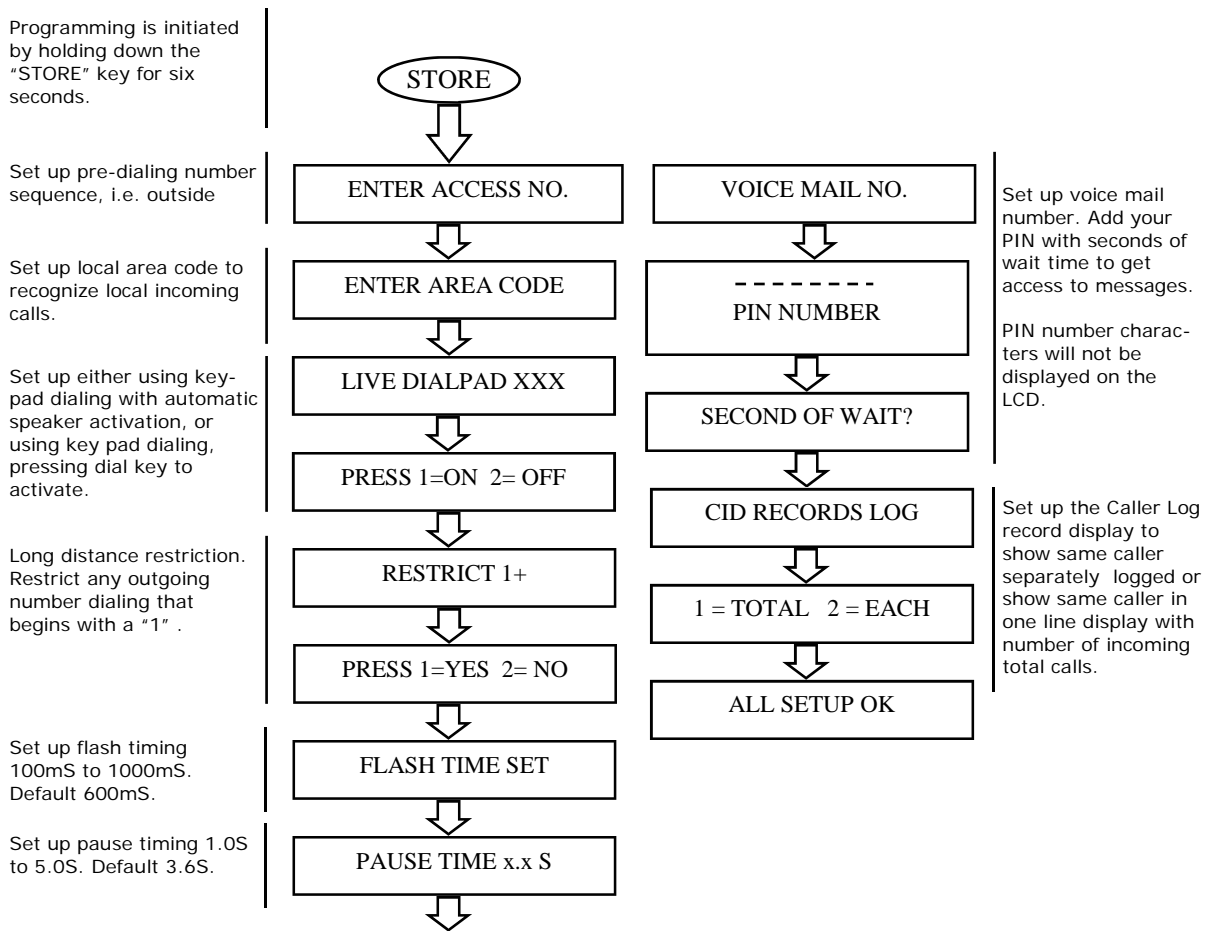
Programming is initiated by holding down the "STORE" key for six seconds.

STORE

Set up pre-dialing number sequence, i.e. outside

ENTER ACCESS NO.

Set up local area code to recognize local incoming calls.

ENTER AREA CODE

Set up either using keypad dialing with automatic speaker activation, or using key pad dialing, pressing dial key to activate.

LIVE DIALPAD XXX

PRESS 1=ON 2= OFF

Long distance restriction. Restrict any outgoing number dialing that begins with a "1" .

RESTRICT 1+

PRESS 1=YES 2= NO

Set up flash timing 100mS to 1000mS. Default 600mS.

FLASH TIME SET

Set up pause timing 1.0S to 5.0S. Default 3.6S.

PAUSE TIME x.x S

VOICE MAIL NO.

- - - - - - - -
PIN NUMBER

SECOND OF WAIT?

Set up voice mail number. Add your PIN with seconds of wait time to get access to messages.

PIN number characters will not be displayed on the LCD.

CID RECORDS LOG

1 = TOTAL 2 = EACH

ALL SETUP OK

Set up the Caller Log record display to show same caller separately logged or show same caller in one line display with number of incoming total calls.